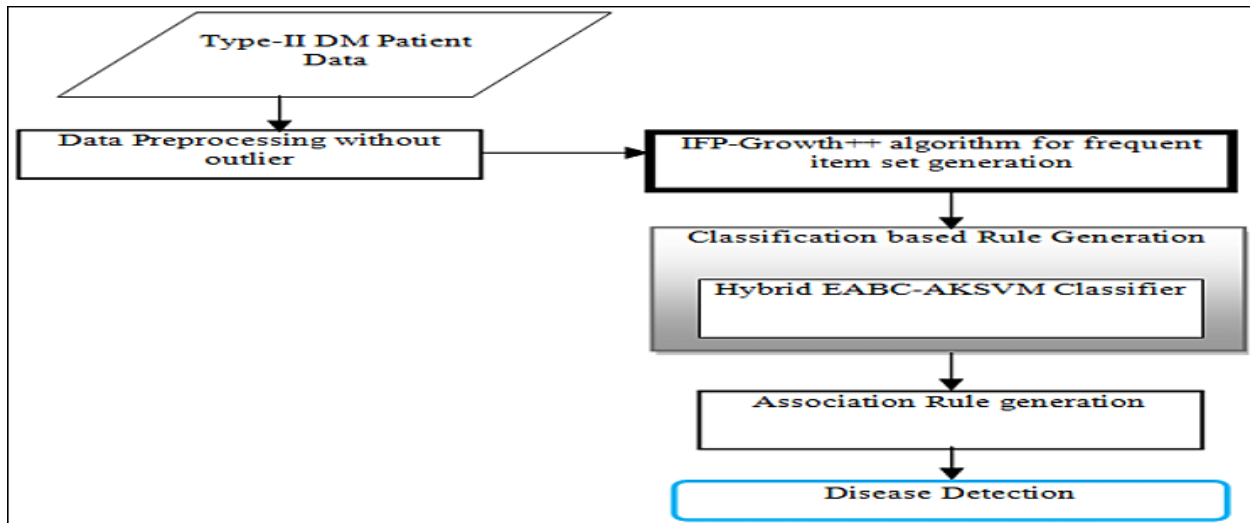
Type-II DM Patient Data

Data Preprocessing without outlier

IFP-Growth++ algorithm for frequent item set generation

Classification based Rule Generation

Hybrid EABC-AKSVM Classifier

Association Rule generation

Disease Detection